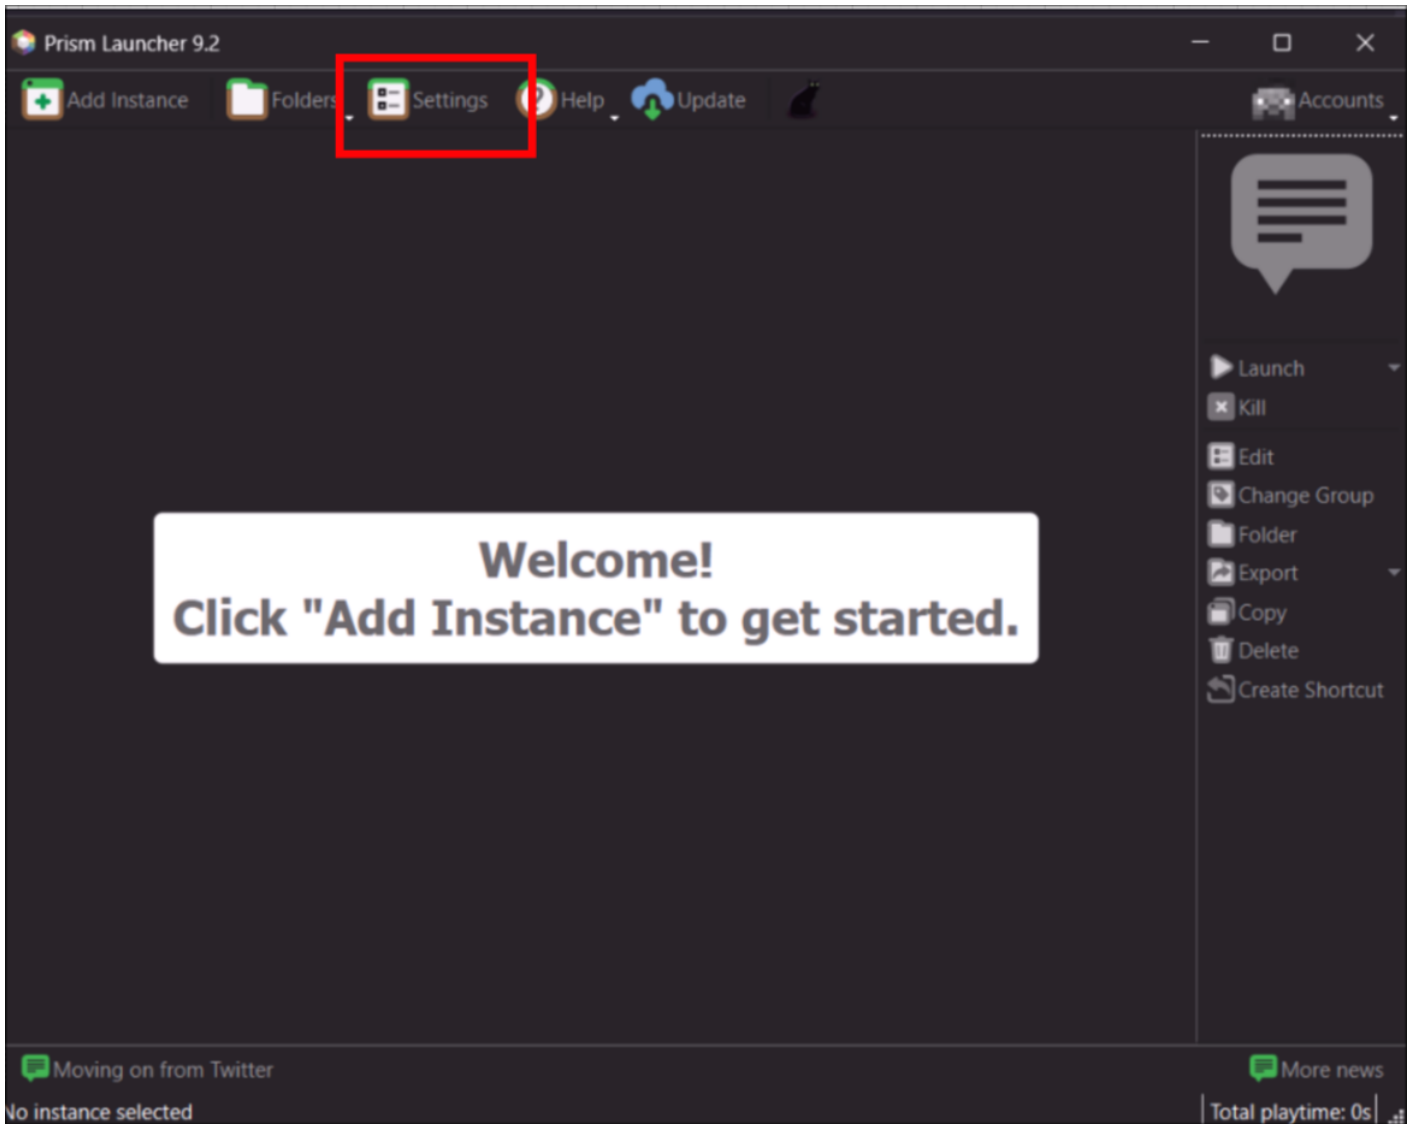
Prism Launcher 9.2

Add Instance Folders Settings Help Update Accounts

Launch
Kill
Edit
Change Group
Folder
Export
Copy
Delete
Create Shortcut

Welcome!
Click "Add Instance" to get started.

Moving on from Twitter
More news

No instance selected
Total playtime: 0s